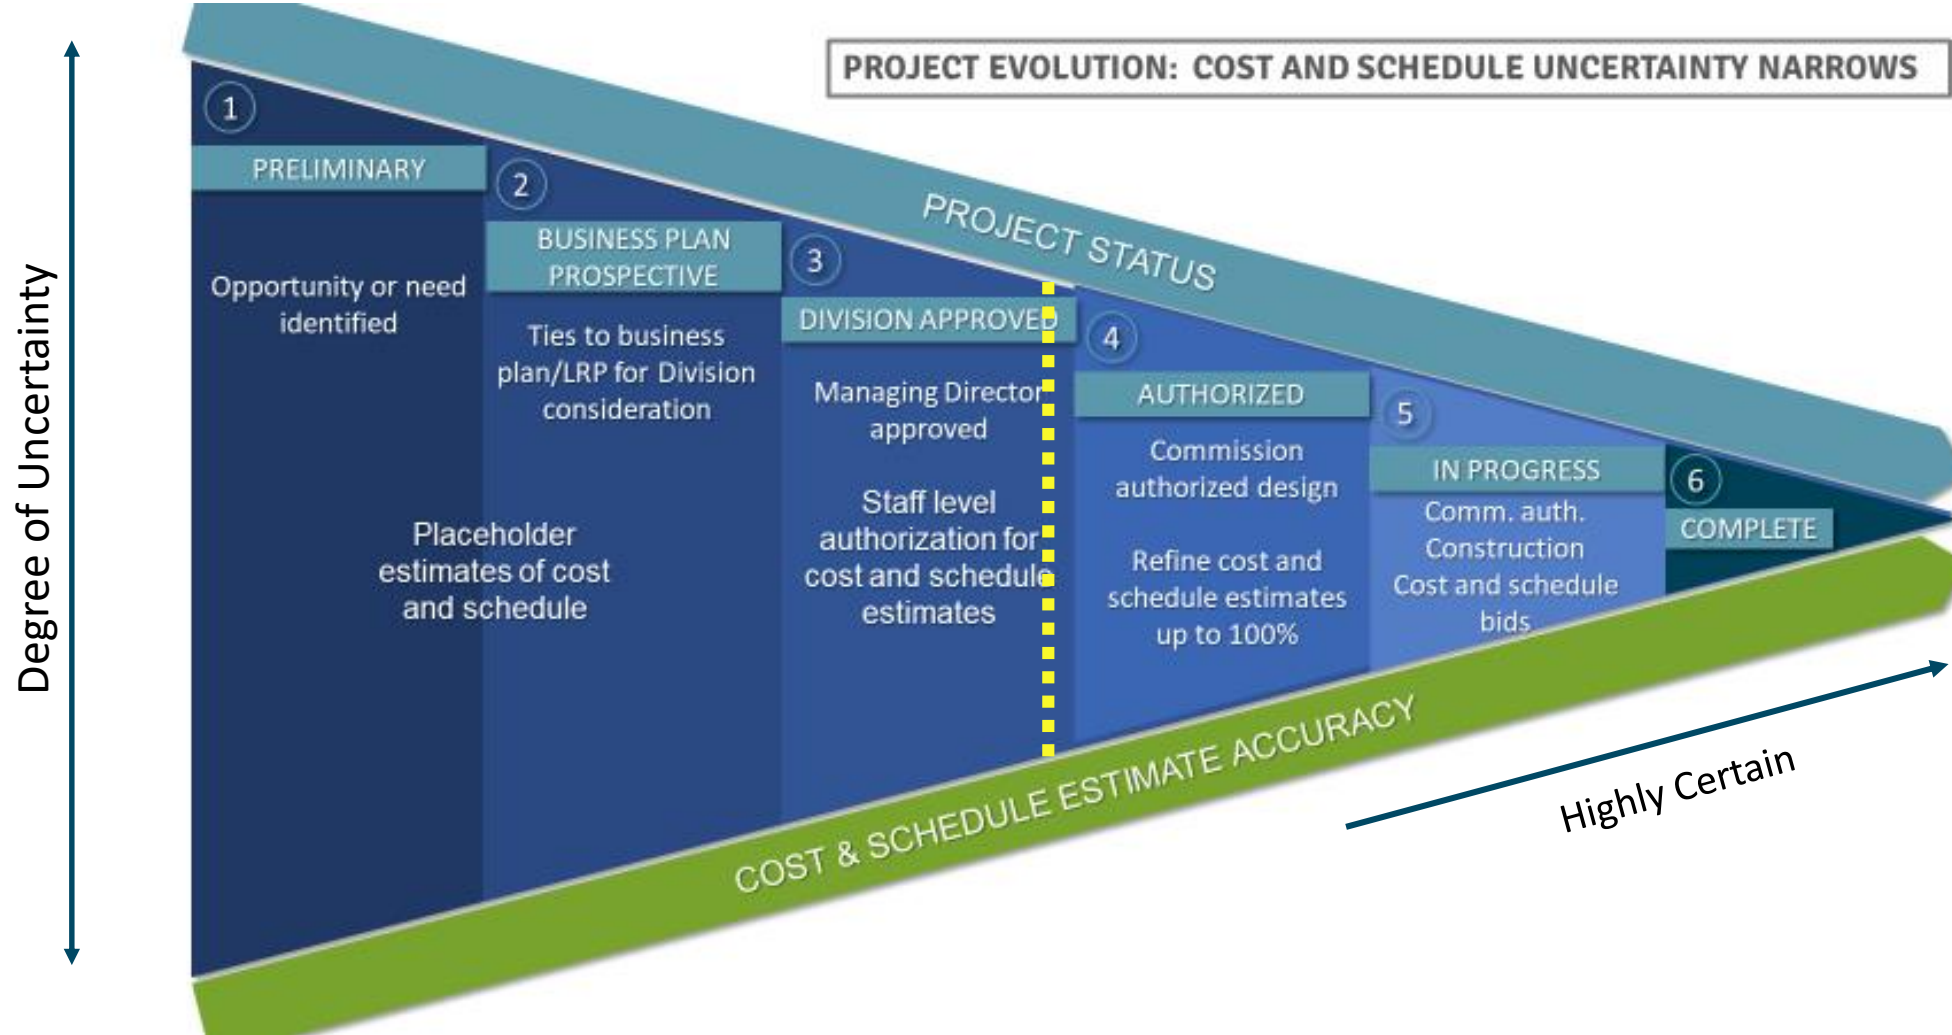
PROJECT EVOLUTION: COST AND SCHEDULE UNCERTAINTY NARROWS

Degree of Uncertainty

PROJECT STATUS

1
PRELIMINARY
Opportunity or need identified
Placeholder estimates of cost and schedule

2
BUSINESS PLAN PROSPECTIVE
Ties to business plan/LRP for Division consideration

3
DIVISION APPROVED
Managing Director approved
Staff level authorization for cost and schedule estimates

4
AUTHORIZED
Commission authorized design
Refine cost and schedule estimates up to 100%

5
IN PROGRESS
Comm. auth. Construction Cost and schedule bids

6
COMPLETE

COST & SCHEDULE ESTIMATE ACCURACY

Highly Certain